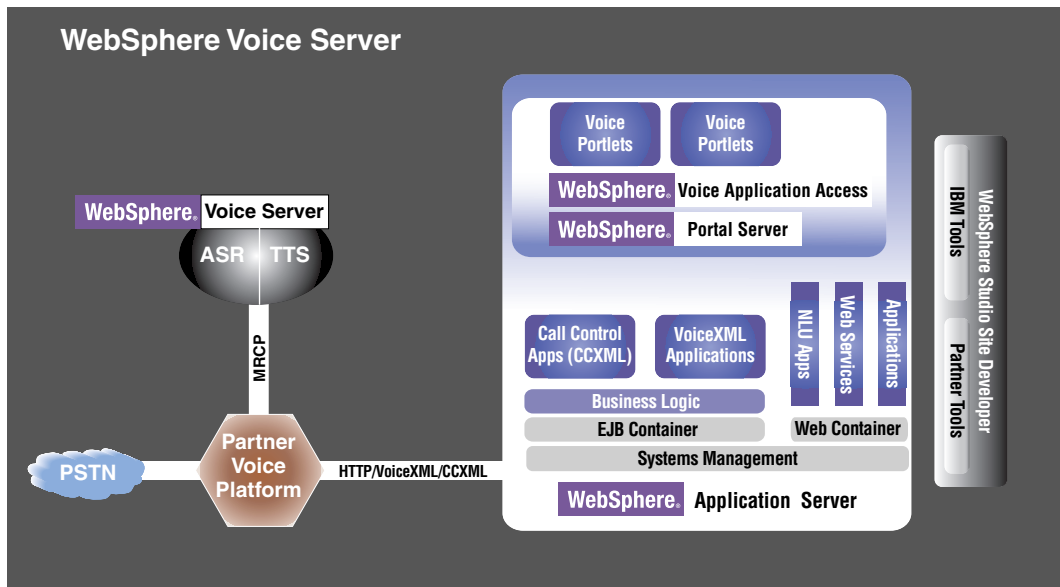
WebSphere Voice Server

WebSphere® Voice Server

ASR

TTS

MRCP

PSTN

Partner Voice Platform

HTTP/VoiceXML/CCXML

Voice Portlets

Voice Portlets

WebSphere® Voice Application Access

WebSphere® Portal Server

Call Control Apps (CCXML)

VoiceXML Applications

NLU Apps

Web Services

Applications

Business Logic

EJB Container

Web Container

Systems Management

WebSphere® Application Server

WebSphere Studio Site Developer

IBM Tools

Partner Tools